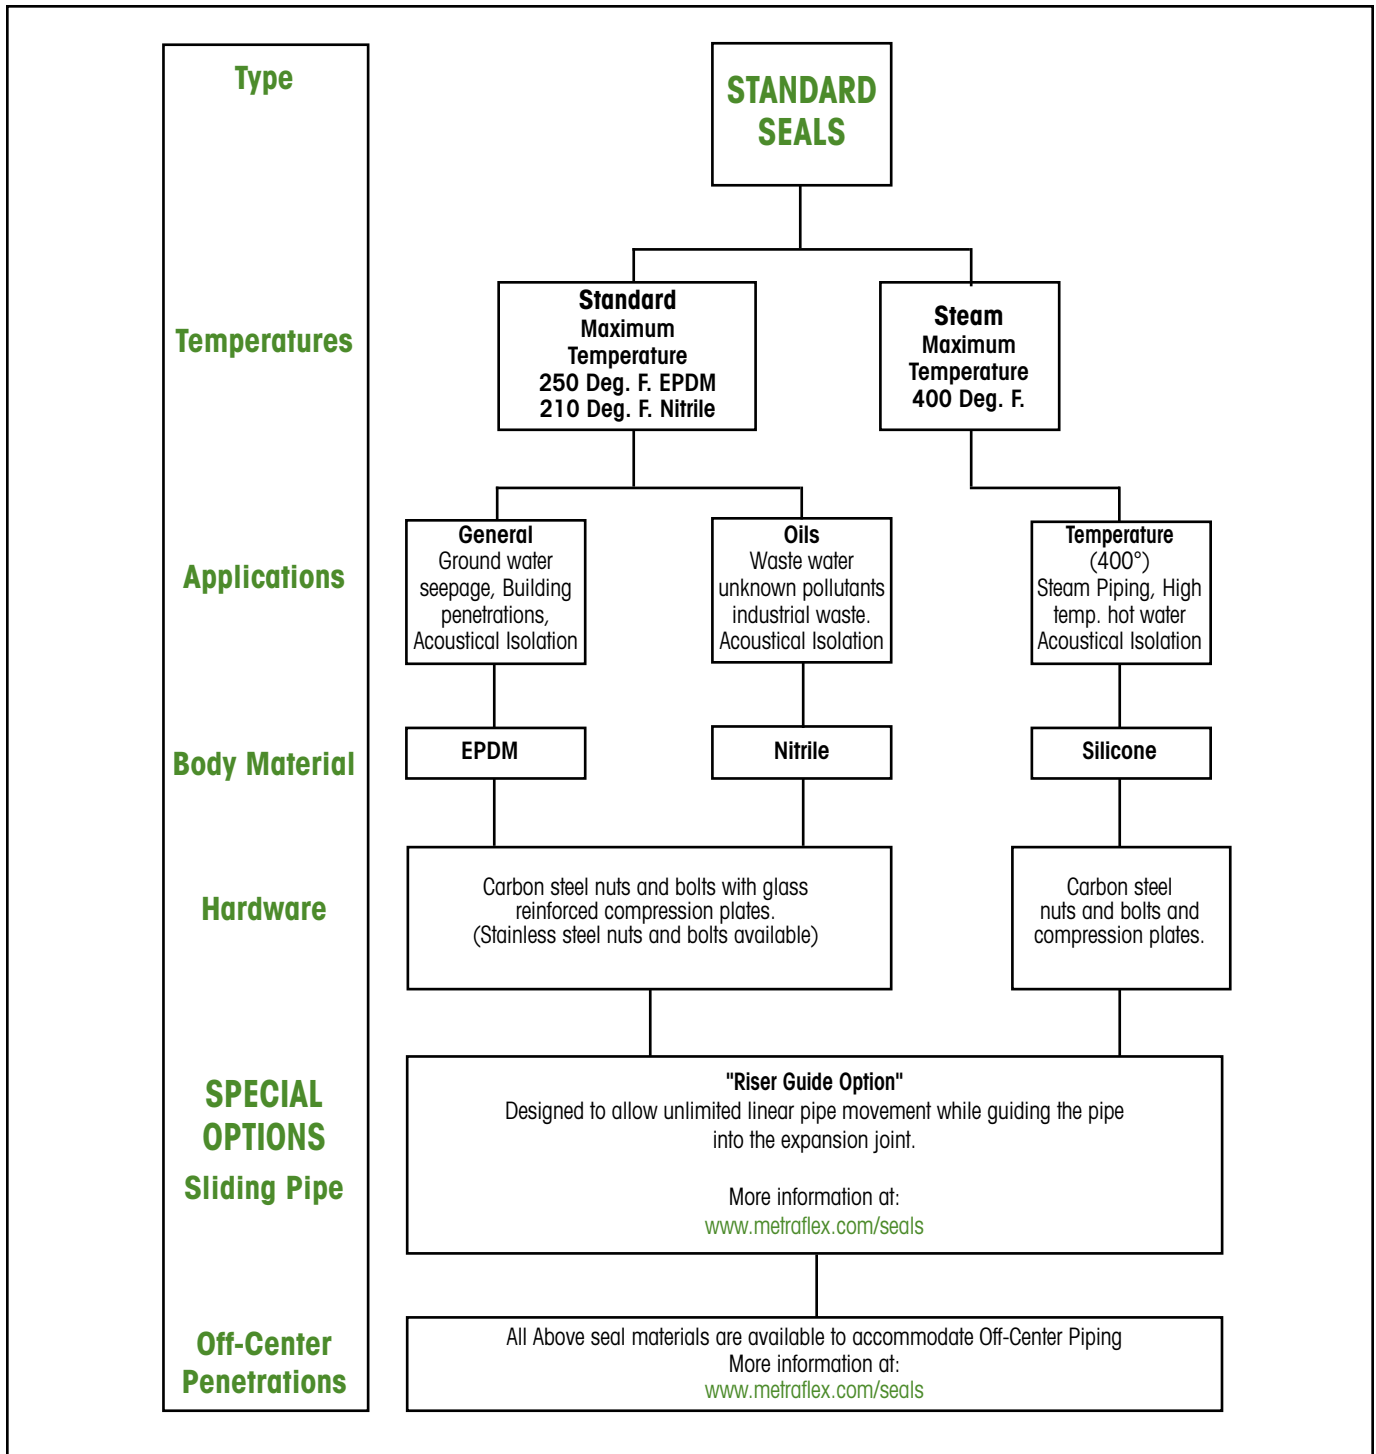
Type

STANDARD SEALS

Temperatures

Standard
Maximum
Temperature
250 Deg. F. EPDM
210 Deg. F. Nitrile

Steam
Maximum
Temperature
400 Deg. F.

Applications

General
Ground water seepage, Building penetrations, Acoustical Isolation

Oils
Waste water unknown pollutants industrial waste. Acoustical Isolation

Temperature
(400°)
Steam Piping, High temp. hot water Acoustical Isolation

Body Material

EPDM

Nitrile

Silicone

Hardware

Carbon steel nuts and bolts with glass reinforced compression plates. (Stainless steel nuts and bolts available)

Carbon steel nuts and bolts and compression plates.

SPECIAL OPTIONS
Sliding Pipe

"Riser Guide Option"
Designed to allow unlimited linear pipe movement while guiding the pipe into the expansion joint.

More information at:
www.metraflex.com/seals

Off-Center Penetrations

All Above seal materials are available to accommodate Off-Center Piping
More information at:
www.metraflex.com/seals